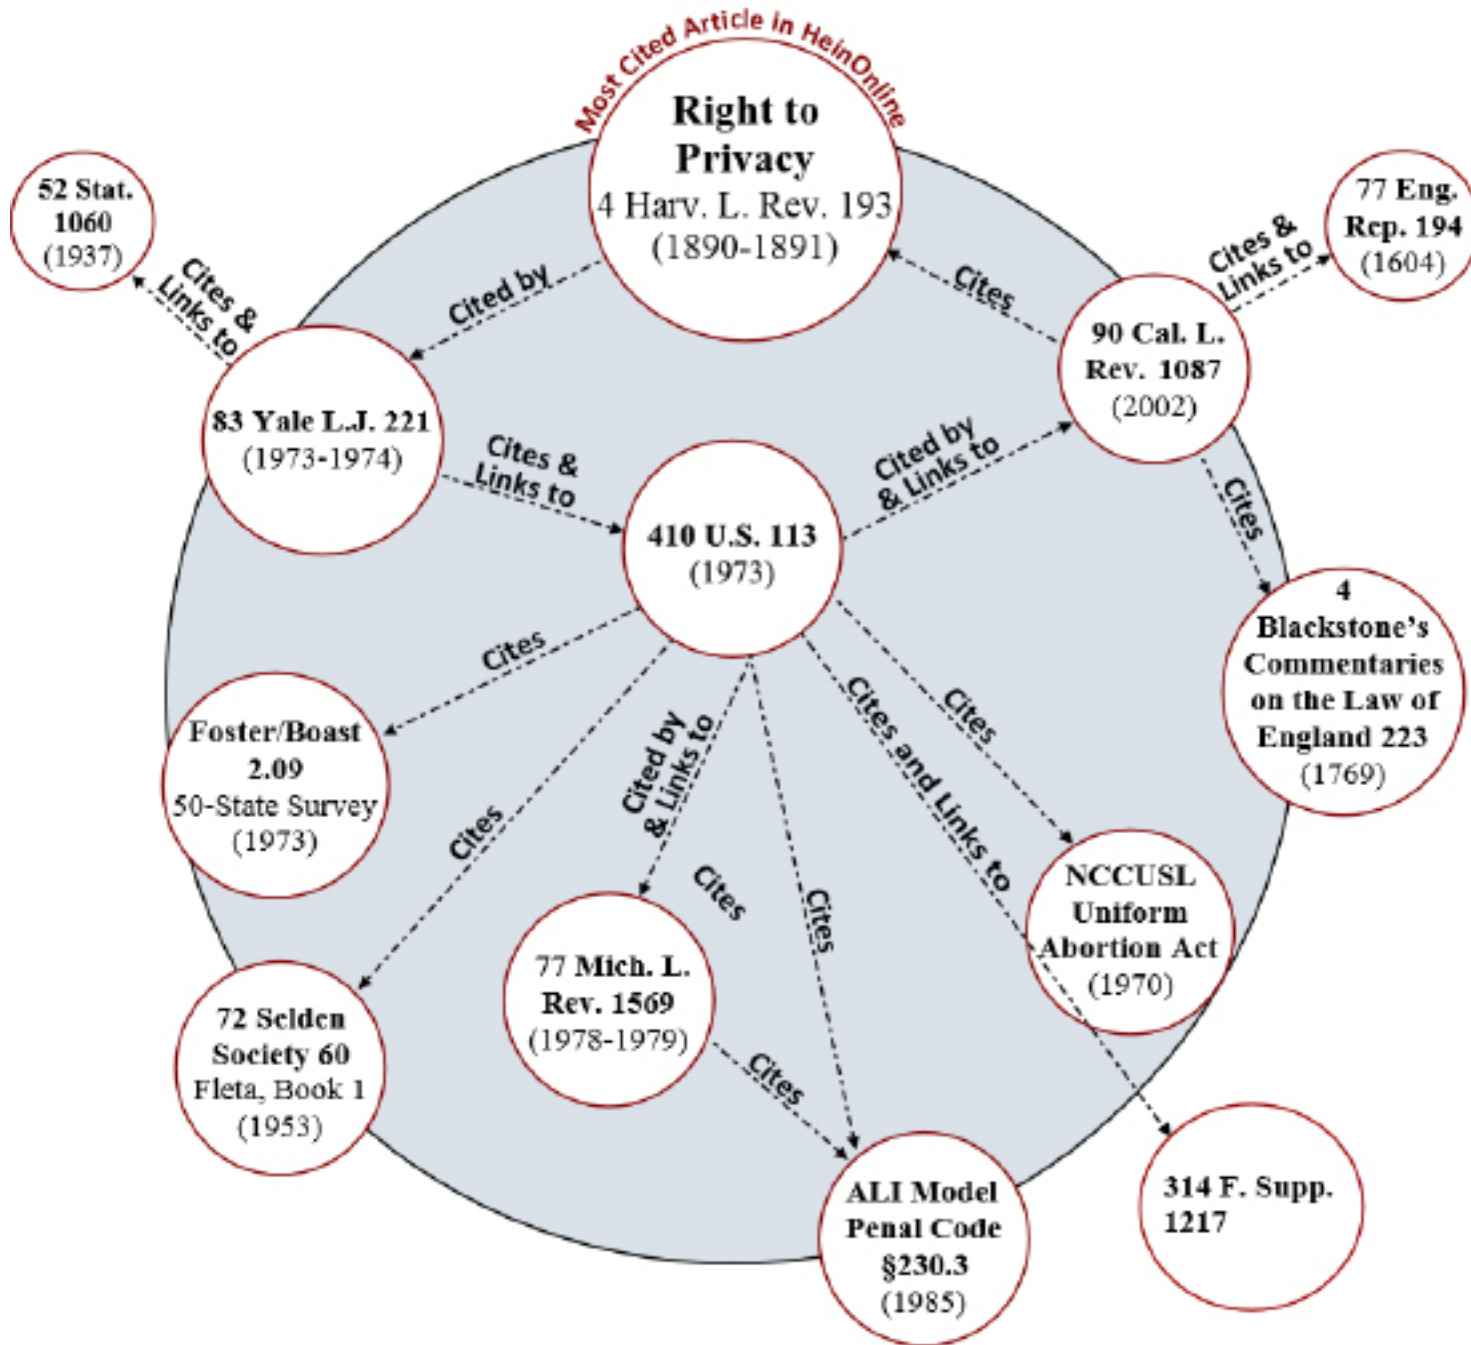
Most Cited Article in HeinOnline

Right to Privacy
4 Harv. L. Rev. 193
(1890-1891)

52 Stat. 1060
(1937)

Cites & Links to

Cited by

Cites

Cites & Links to

77 Eng. Rep. 194
(1604)

90 Cal. L. Rev. 1087
(2002)

83 Yale L.J. 221
(1973-1974)

Cites & Links to

Cited by & Links to

410 U.S. 113
(1973)

Cites

4 Blackstone's Commentaries on the Law of England 223
(1769)

Cites

Foster/Boast 2.09
50-State Survey
(1973)

Cites

Cited by & Links to

Cites and Links to

Cites

Cites

Cites

NCCUSL Uniform Abortion Act
(1970)

72 Selden Society 60
Fleta, Book 1
(1953)

77 Mich. L. Rev. 1569
(1978-1979)

Cites

ALI Model Penal Code §230.3
(1985)

314 F. Supp. 1217